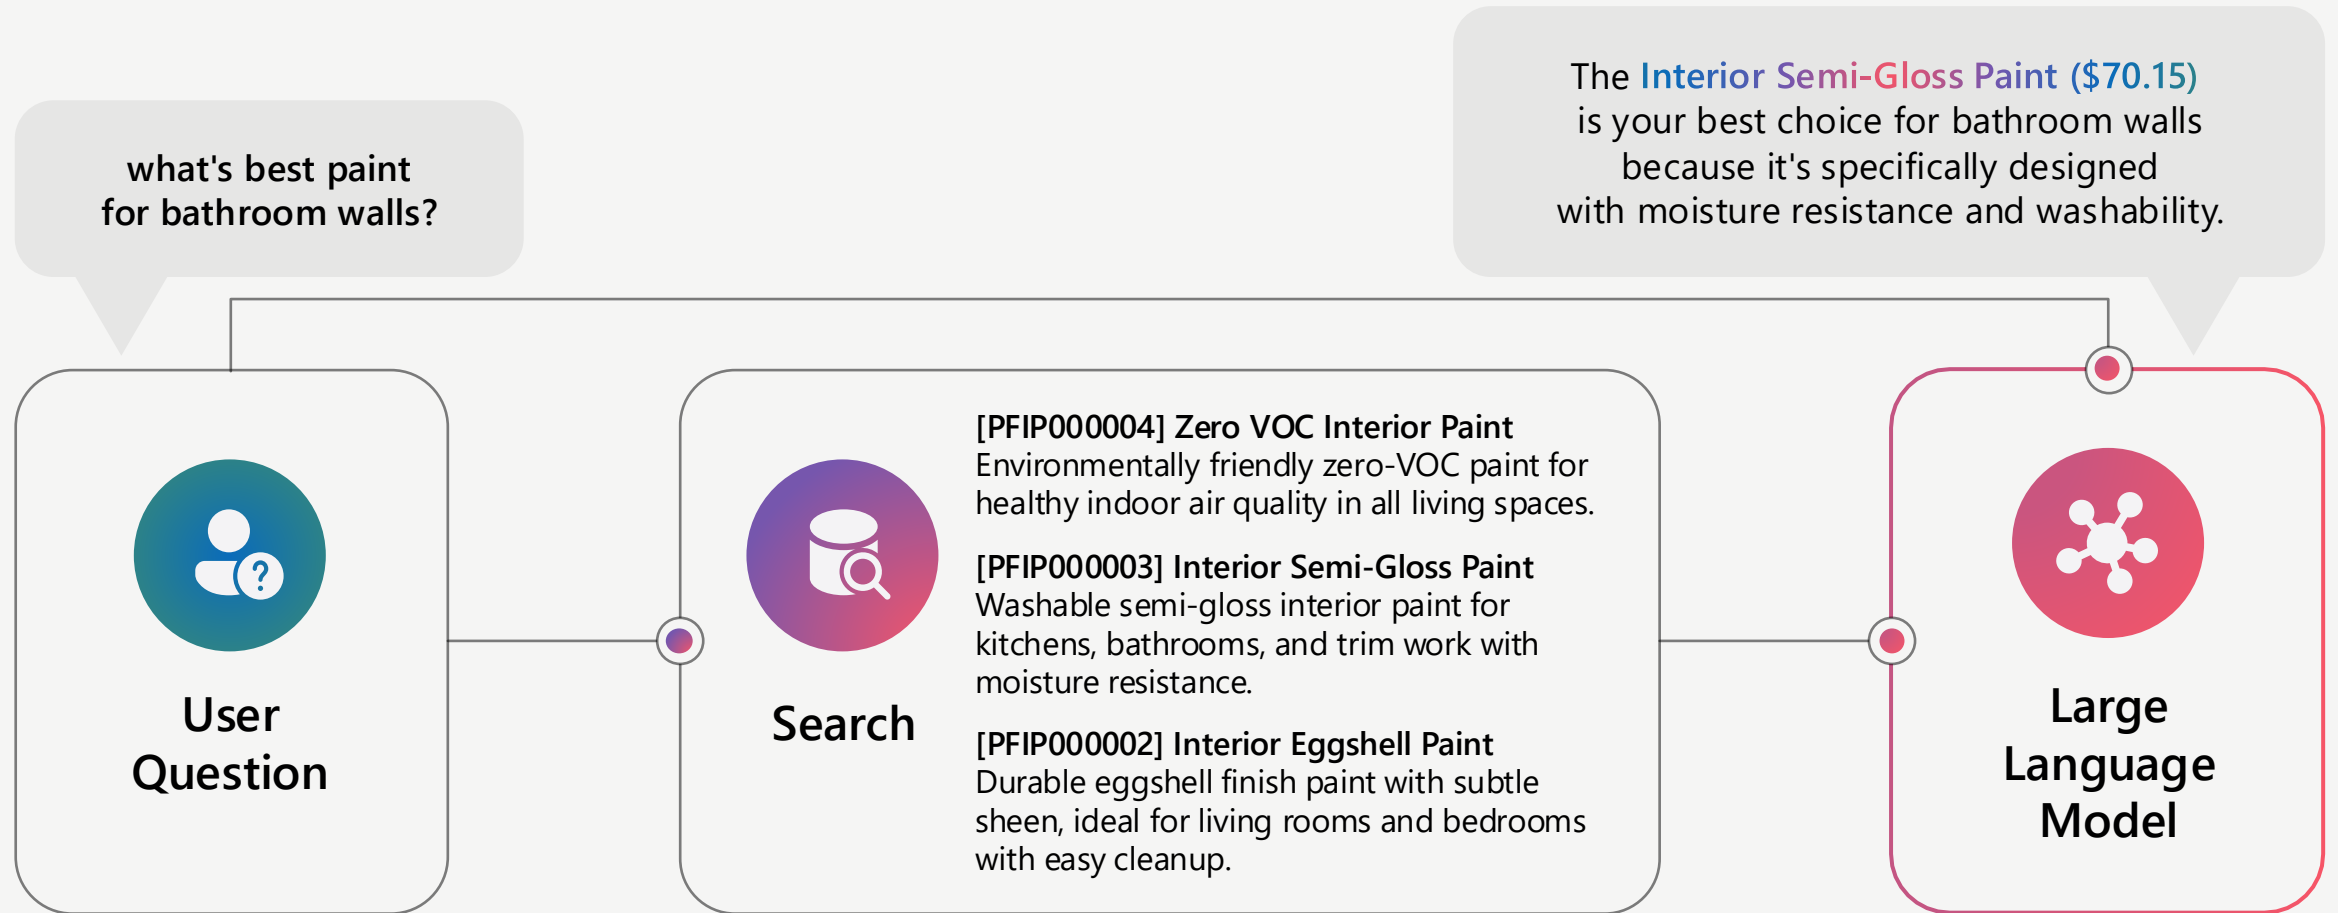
what's best paint for bathroom walls?

The Interior Semi-Gloss Paint ($70.15) is your best choice for bathroom walls because it's specifically designed with moisture resistance and washability.

User Question

Search

**[PFIP000004] Zero VOC Interior Paint**
Environmentally friendly zero-VOC paint for healthy indoor air quality in all living spaces.

**[PFIP000003] Interior Semi-Gloss Paint**
Washable semi-gloss interior paint for kitchens, bathrooms, and trim work with moisture resistance.

**[PFIP000002] Interior Eggshell Paint**
Durable eggshell finish paint with subtle sheen, ideal for living rooms and bedrooms with easy cleanup.

Large Language Model